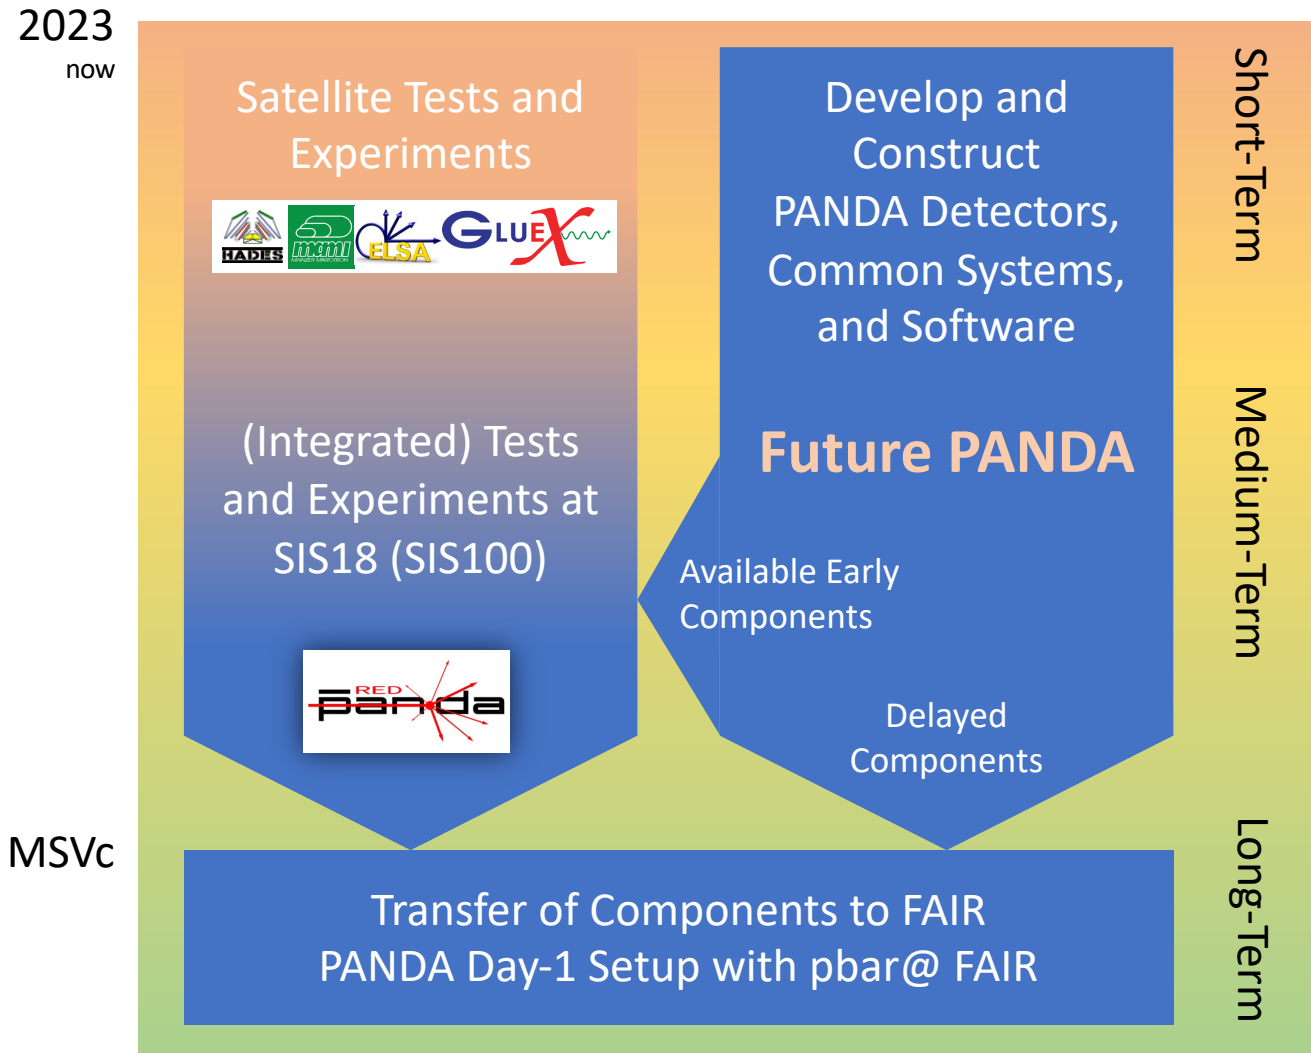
2023
now

Satellite Tests and Experiments

HADES mami ELSA GLUEX

(Integrated) Tests and Experiments at SIS18 (SIS100)

RED panda

Develop and Construct PANDA Detectors, Common Systems, and Software

Future PANDA

Available Early Components

Delayed Components

Short-Term

Medium-Term

Long-Term

MSVc

Transfer of Components to FAIR
PANDA Day-1 Setup with pbar@ FAIR